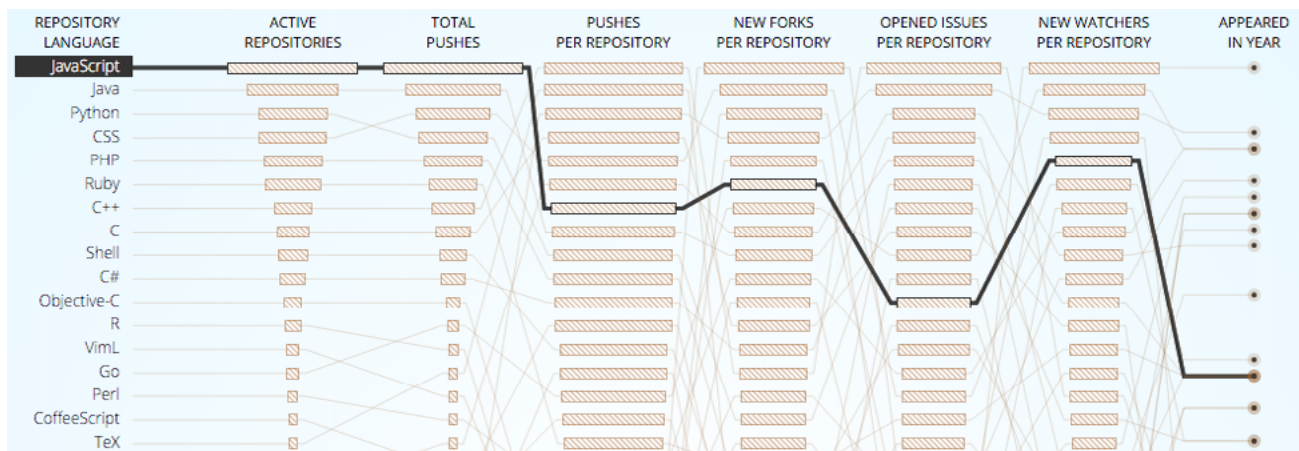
REPOSITORY LANGUAGE

ACTIVE REPOSITORIES

TOTAL PUSHES

PUSHES PER REPOSITORY

NEW FORKS PER REPOSITORY

OPENED ISSUES PER REPOSITORY

NEW WATCHERS PER REPOSITORY

APPEARED IN YEAR

JavaScript
Java
Python
CSS
PHP
Ruby
C++
C
Shell
C#
Objective-C
R
VimL
Go
Perl
CoffeeScript
TeX